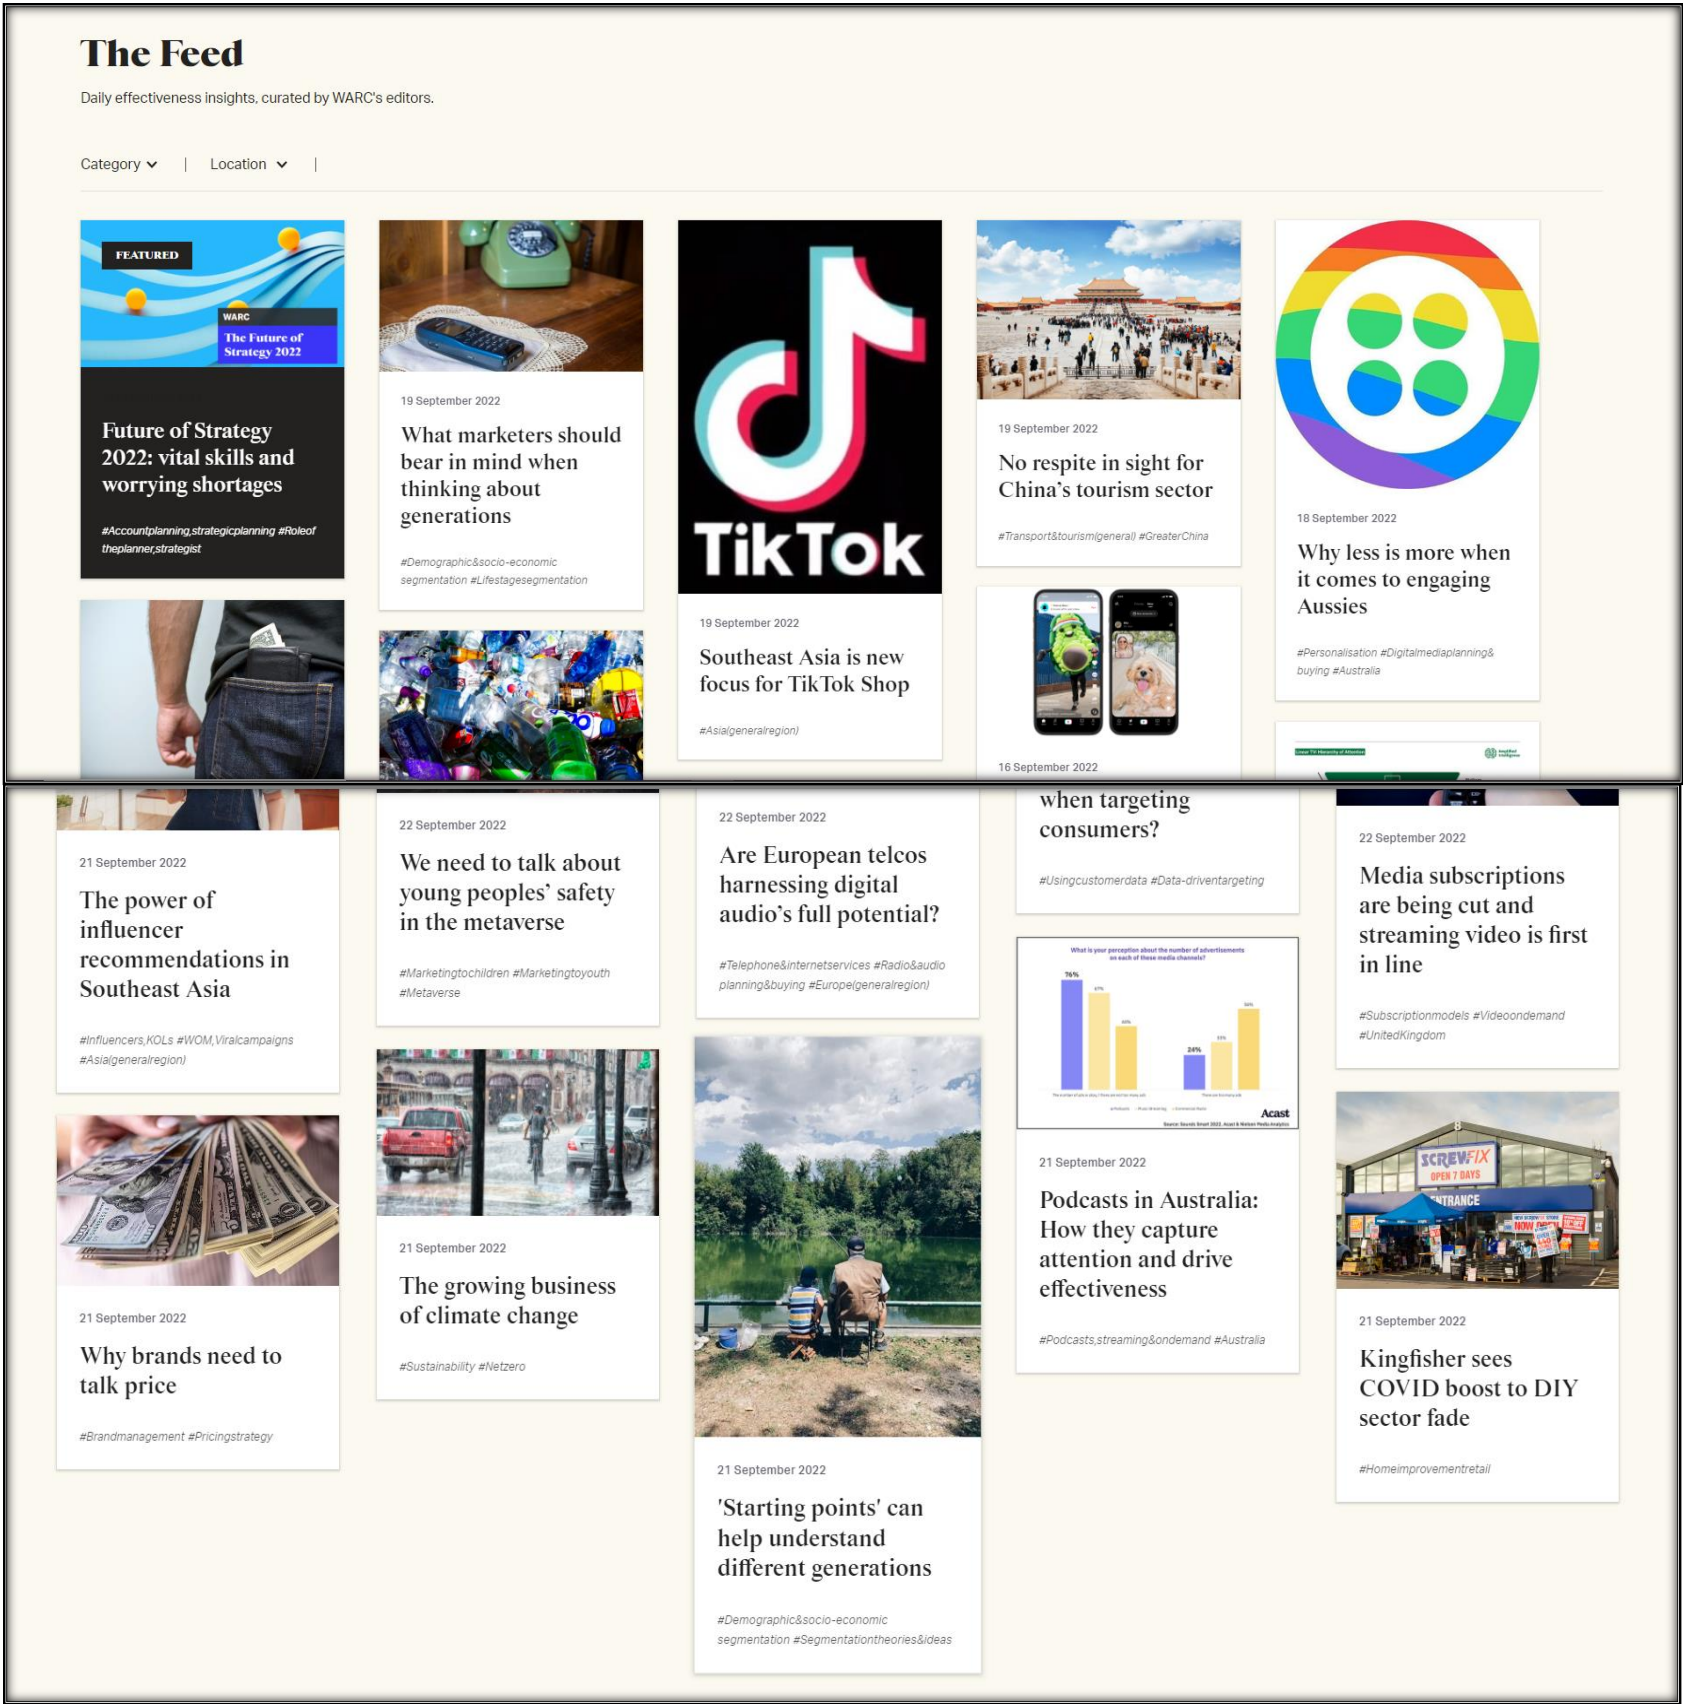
The Feed

Daily effectiveness insights, curated by WARC's editors.

Category | Location |

FEATURED

WARC
The Future of Strategy 2022

Future of Strategy 2022: vital skills and worrying shortages

#Accountplanning,strategicplanning #Roleof theplanner,strategist

19 September 2022

What marketers should bear in mind when thinking about generations

#Demographic&socio-economic segmentation #Lifestagesegmentation

TikTok

19 September 2022

Southeast Asia is new focus for TikTok Shop

#Asia(generalregion)

19 September 2022

No respite in sight for China's tourism sector

#Transport&tourism(general) #GreaterChina

16 September 2022

18 September 2022

Why less is more when it comes to engaging Aussies

#Personalisation #Digitalmediaplanning& buying #Australia

21 September 2022

The power of influencer recommendations in Southeast Asia

#Influencers,KOLs #WOM,Viralcampaigns #Asia(generalregion)

22 September 2022

We need to talk about young peoples' safety in the metaverse

#Marketingtochildren #Marketingtoyouth #Metaverse

22 September 2022

Are European telcos harnessing digital audio's full potential?

#Telephone&internetservices #Radio&audio planning&buying #Europe(generalregion)

when targeting consumers?

#Usingcustomerdata #Data-driventargeting

22 September 2022

Media subscriptions are being cut and streaming video is first in line

#Subscriptionmodels #Videoondemand #UnitedKingdom

What is your perception about the number of advertisements on each of these media channels?

76%

24%

Acast

21 September 2022

Podcasts in Australia: How they capture attention and drive effectiveness

#Podcasts,streaming&ondemand #Australia

21 September 2022

Why brands need to talk price

#Brandmanagement #Pricingstrategy

21 September 2022

The growing business of climate change

#Sustainability #Netzero

21 September 2022

'Starting points' can help understand different generations

#Demographic&socio-economic segmentation #Segmentationtheories&ideas

SCREWFIX
OPEN 7 DAYS
ENTRANCE

21 September 2022

Kingfisher sees COVID boost to DIY sector fade

#Homeimprovementretail